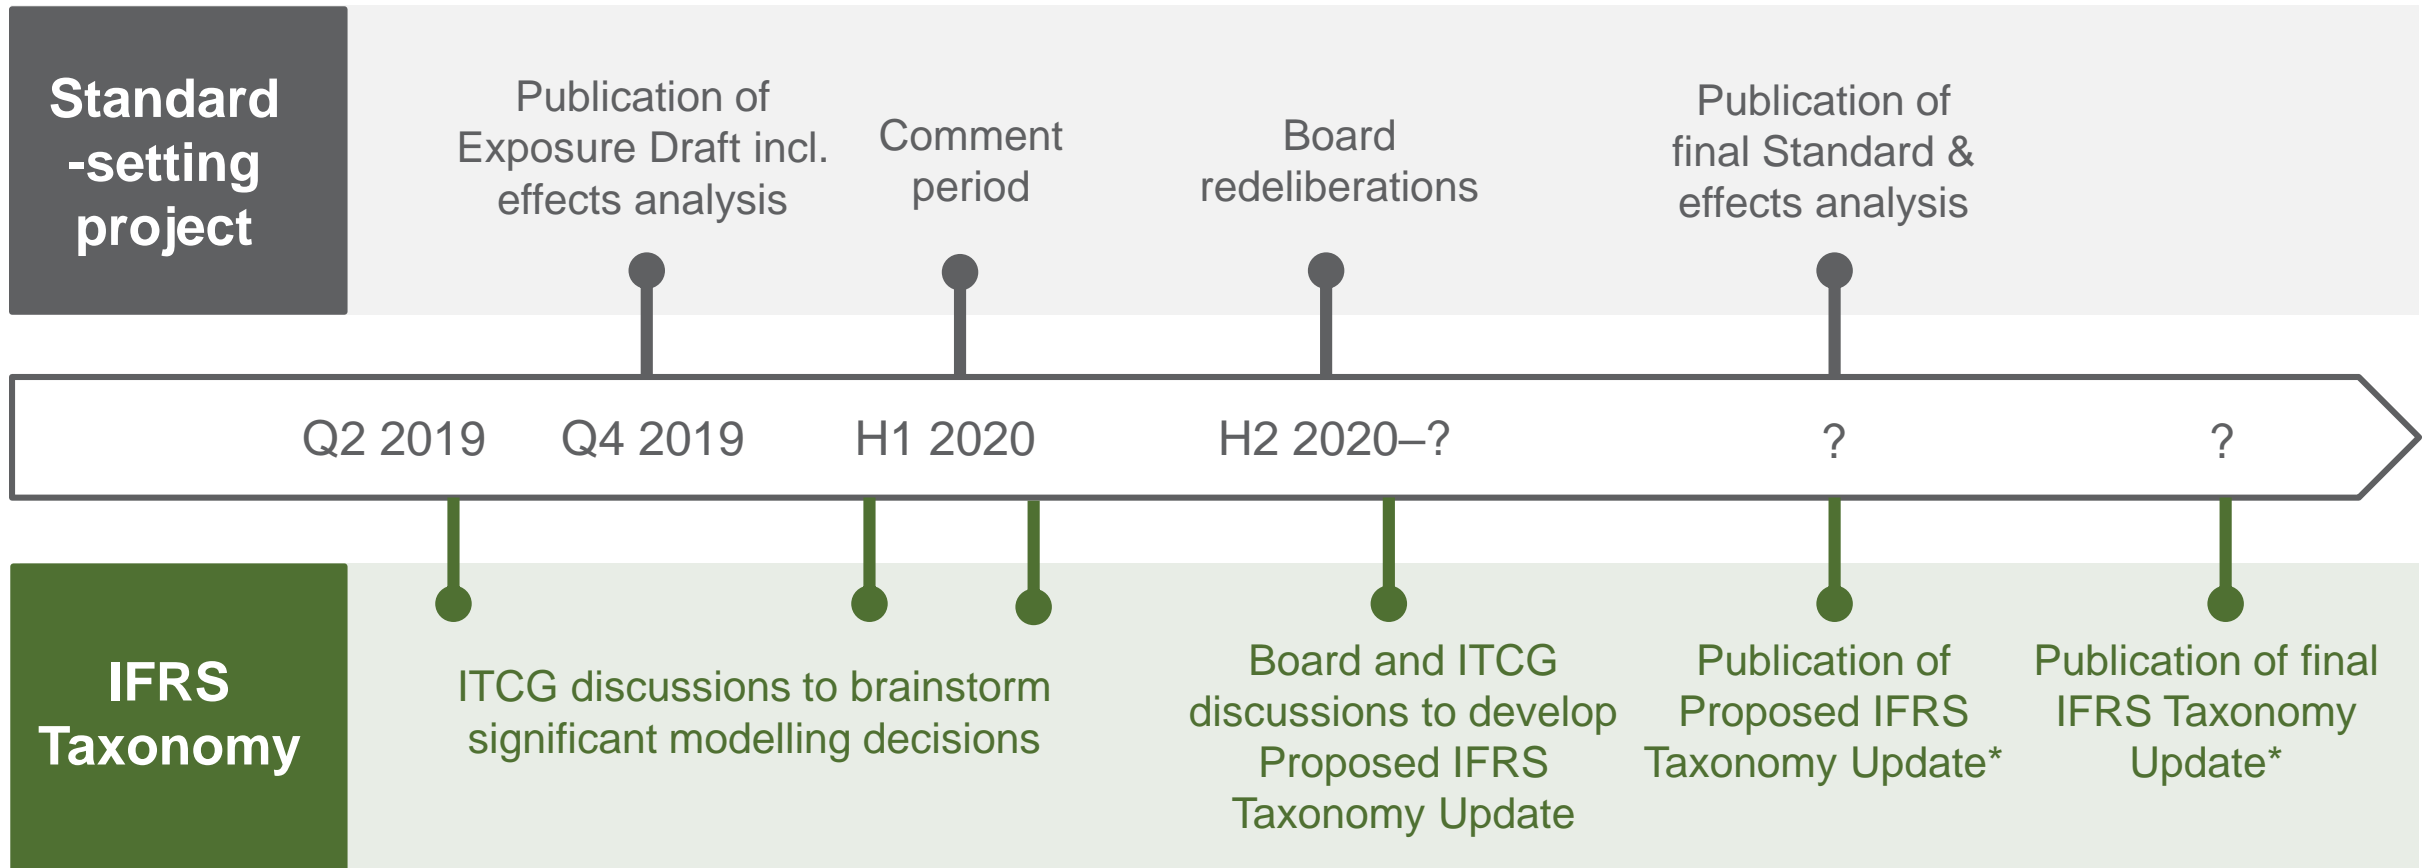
Standard -setting project

Publication of Exposure Draft incl. effects analysis

Comment period

Board redeliberations

Publication of final Standard & effects analysis

Q2 2019 Q4 2019 H1 2020 H2 2020–? ? ?

IFRS Taxonomy

ITCG discussions to brainstorm significant modelling decisions

Board and ITCG discussions to develop Proposed IFRS Taxonomy Update

Publication of Proposed IFRS Taxonomy Update*

Publication of final IFRS Taxonomy Update*